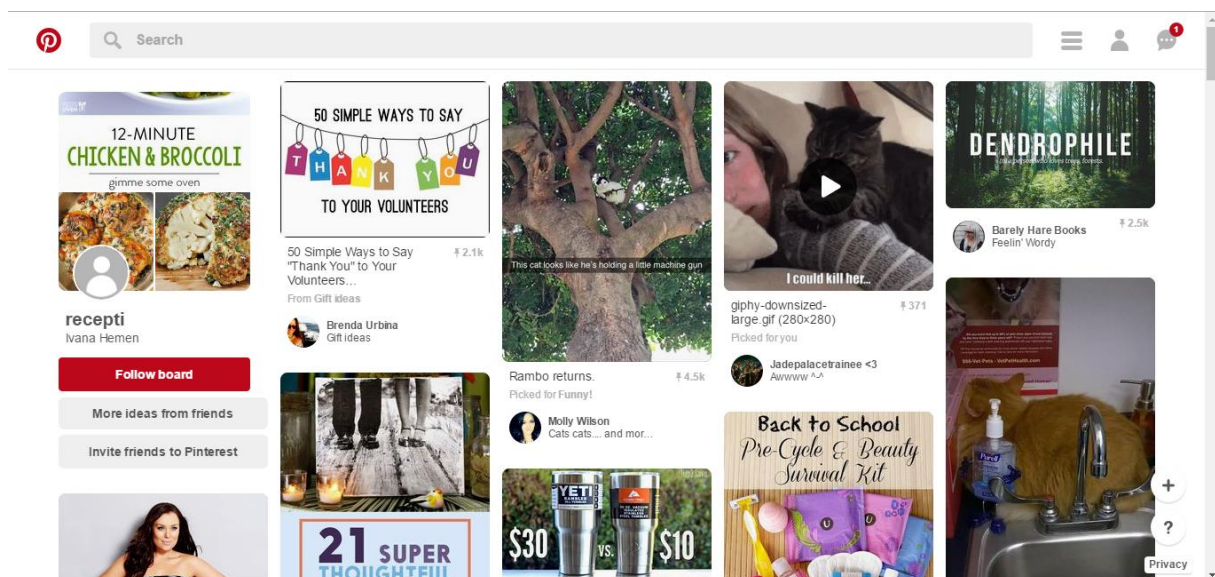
Search

1

12-MINUTE
CHICKEN & BROCCOLI
gimme some oven

recepti
Ivana Hemen

Follow board

More ideas from friends

Invite friends to Pinterest

50 SIMPLE WAYS TO SAY
THANK YOU
TO YOUR VOLUNTEERS

50 Simple Ways to Say "Thank You" to Your Volunteers...
2.1k
From Gift ideas

Brenda Urbina
Gift ideas

21 SUPER THOUGHTFUL

This cat looks like he's holding a little machine gun

Rambo returns.
4.5k
Picked for Funny!

Molly Wilson
Cats cats.... and mor...

YETI
$30 VS. $10

I could kill her...

giphy-downsized-large.gif (280×280)
371
Picked for you

Jadepalacetrainee <3
Awwww ^-^

Back to School
Pre-Cycle & Beauty Survival Kit

DENDROPHILE

Barely Hare Books
Feelin' Wordy
2.5k

Purell

+
?
Privacy